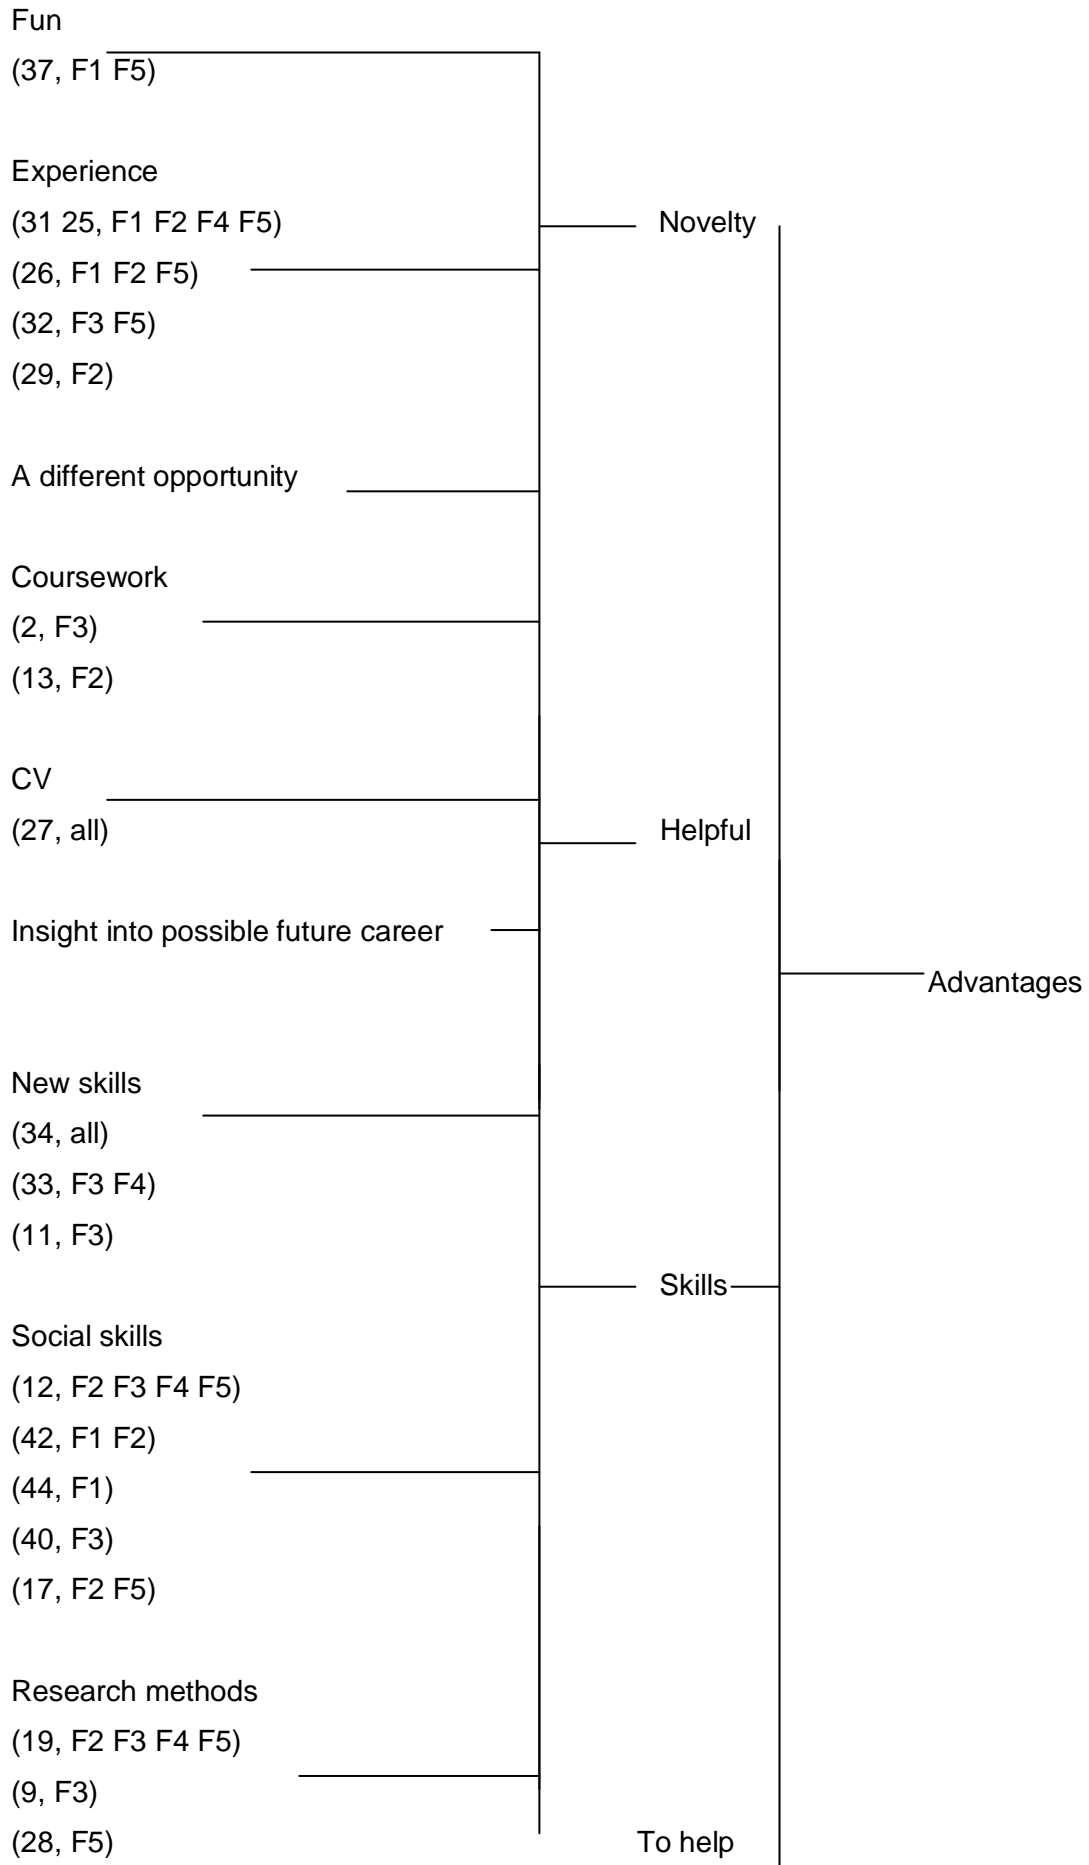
Fun
(37, F1 F5)

Experience
(31 25, F1 F2 F4 F5)
(26, F1 F2 F5)
(32, F3 F5)
(29, F2)

Novelty

A different opportunity

Coursework
(2, F3)
(13, F2)

CV
(27, all)

Helpful

Insight into possible future career

Advantages

New skills
(34, all)
(33, F3 F4)
(11, F3)

Skills

Social skills
(12, F2 F3 F4 F5)
(42, F1 F2)
(44, F1)
(40, F3)
(17, F2 F5)

Research methods
(19, F2 F3 F4 F5)
(9, F3)
(28, F5)

To help